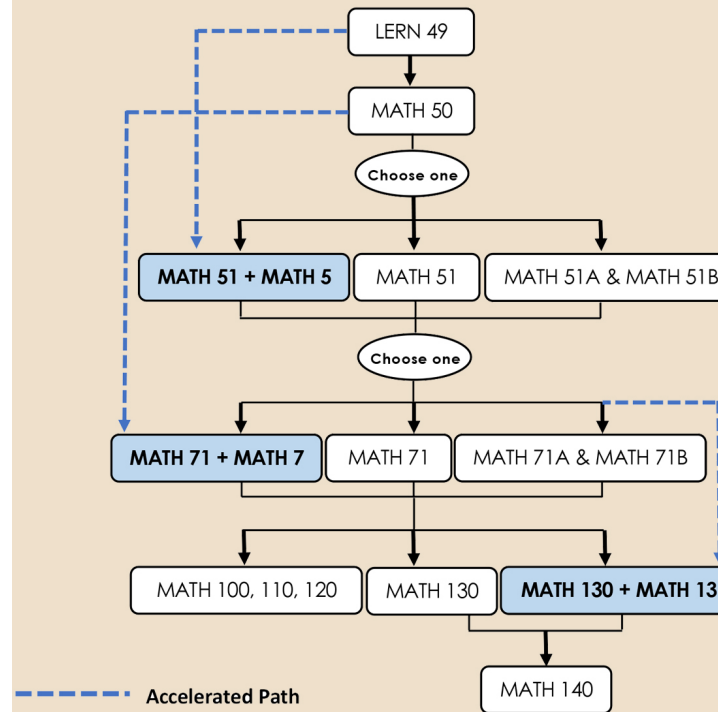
LERN 49

MATH 50

Choose one

MATH 51 + MATH 5

MATH 51

MATH 51A & MATH 51B

Choose one

MATH 71 + MATH 7

MATH 71

MATH 71A & MATH 71B

MATH 100, 110, 120

MATH 130

MATH 130 + MATH 13

MATH 140

Accelerated Path